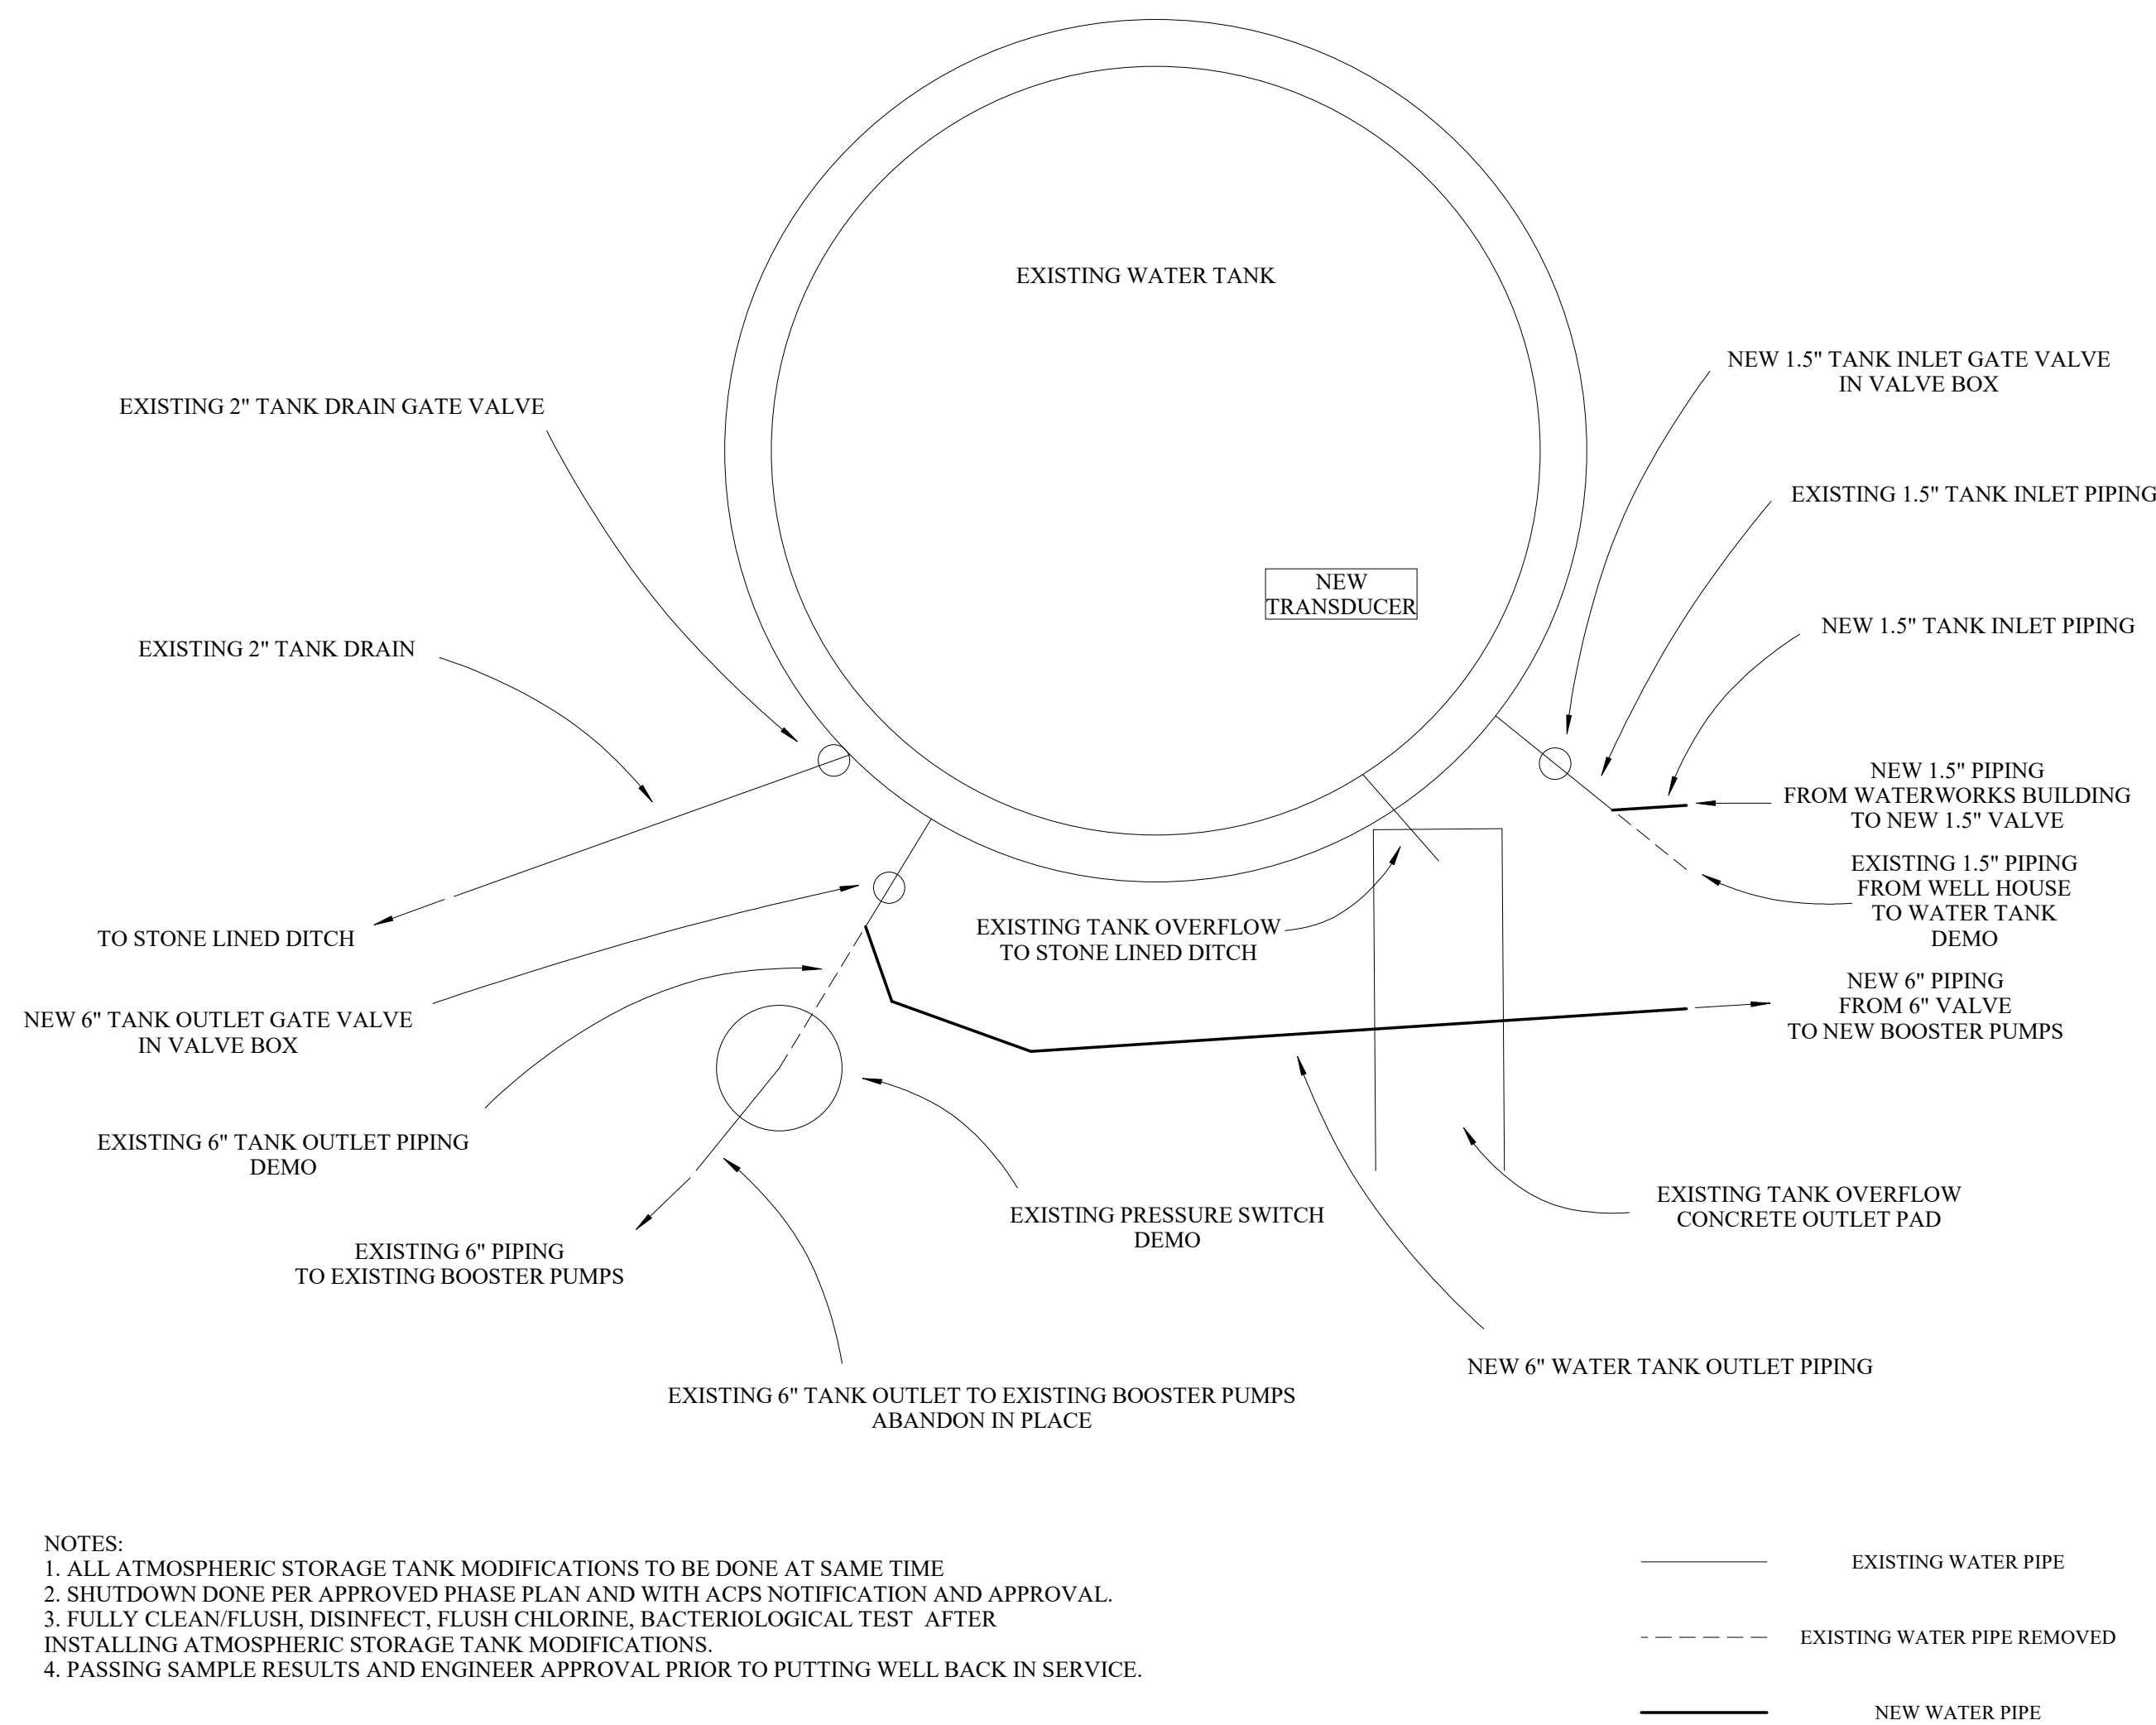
EXISTING WATER TANK

NEW 1.5" TANK INLET GATE VALVE
IN VALVE BOX

EXISTING 2" TANK DRAIN GATE VALVE

EXISTING 1.5" TANK INLET PIPING

NEW
TRANSDUCER

NEW 1.5" TANK INLET PIPING

EXISTING 2" TANK DRAIN

NEW 1.5" PIPING
FROM WATERWORKS BUILDING
TO NEW 1.5" VALVE

EXISTING 1.5" PIPING
FROM WELL HOUSE
TO WATER TANK
DEMO

TO STONE LINED DITCH

EXISTING TANK OVERFLOW
TO STONE LINED DITCH

NEW 6" PIPING
FROM 6" VALVE
TO NEW BOOSTER PUMPS

NEW 6" TANK OUTLET GATE VALVE
IN VALVE BOX

EXISTING 6" TANK OUTLET PIPING
DEMO

EXISTING TANK OVERFLOW
CONCRETE OUTLET PAD

EXISTING PRESSURE SWITCH
DEMO

EXISTING 6" PIPING
TO EXISTING BOOSTER PUMPS

NEW 6" WATER TANK OUTLET PIPING

EXISTING 6" TANK OUTLET TO EXISTING BOOSTER PUMPS
ABANDON IN PLACE

NOTES:
1. ALL ATMOSPHERIC STORAGE TANK MODIFICATIONS TO BE DONE AT SAME TIME
2. SHUTDOWN DONE PER APPROVED PHASE PLAN AND WITH ACPS NOTIFICATION AND APPROVAL.
3. FULLY CLEAN/FLUSH, DISINFECT, FLUSH CHLORINE, BACTERIOLOGICAL TEST AFTER INSTALLING ATMOSPHERIC STORAGE TANK MODIFICATIONS.
4. PASSING SAMPLE RESULTS AND ENGINEER APPROVAL PRIOR TO PUTTING WELL BACK IN SERVICE.

EXISTING WATER PIPE

EXISTING WATER PIPE REMOVED

NEW WATER PIPE